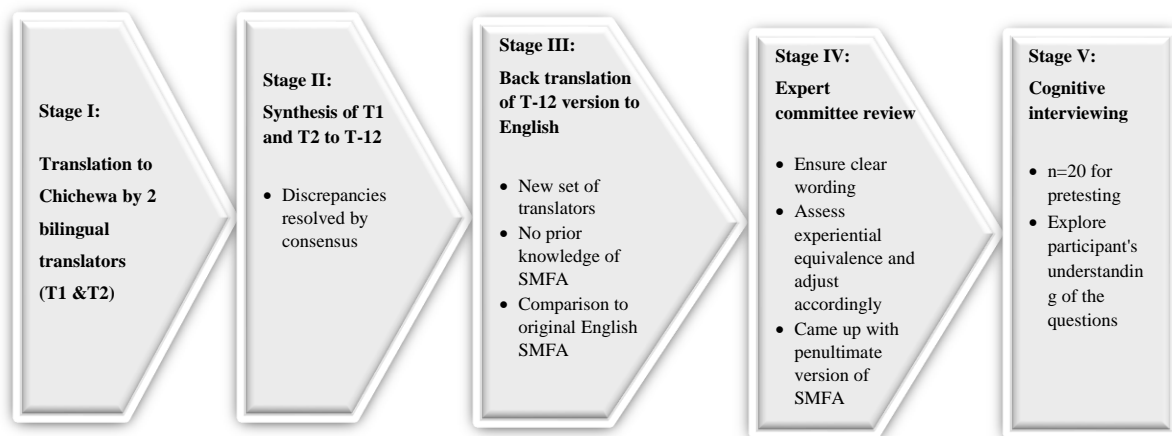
Stage I:

Translation to Chichewa by 2 bilingual translators (T1 &T2)

Stage II:

Synthesis of T1 and T2 to T-12

• Discrepancies resolved by consensus

Stage III:

Back translation of T-12 version to English

• New set of translators
• No prior knowledge of SMFA
• Comparison to original English SMFA

Stage IV:

Expert committee review

• Ensure clear wording
• Assess experiential equivalence and adjust accordingly
• Came up with penultimate version of SMFA

Stage V:

Cognitive interviewing

• n=20 for pretesting
• Explore participant's understanding of the questions